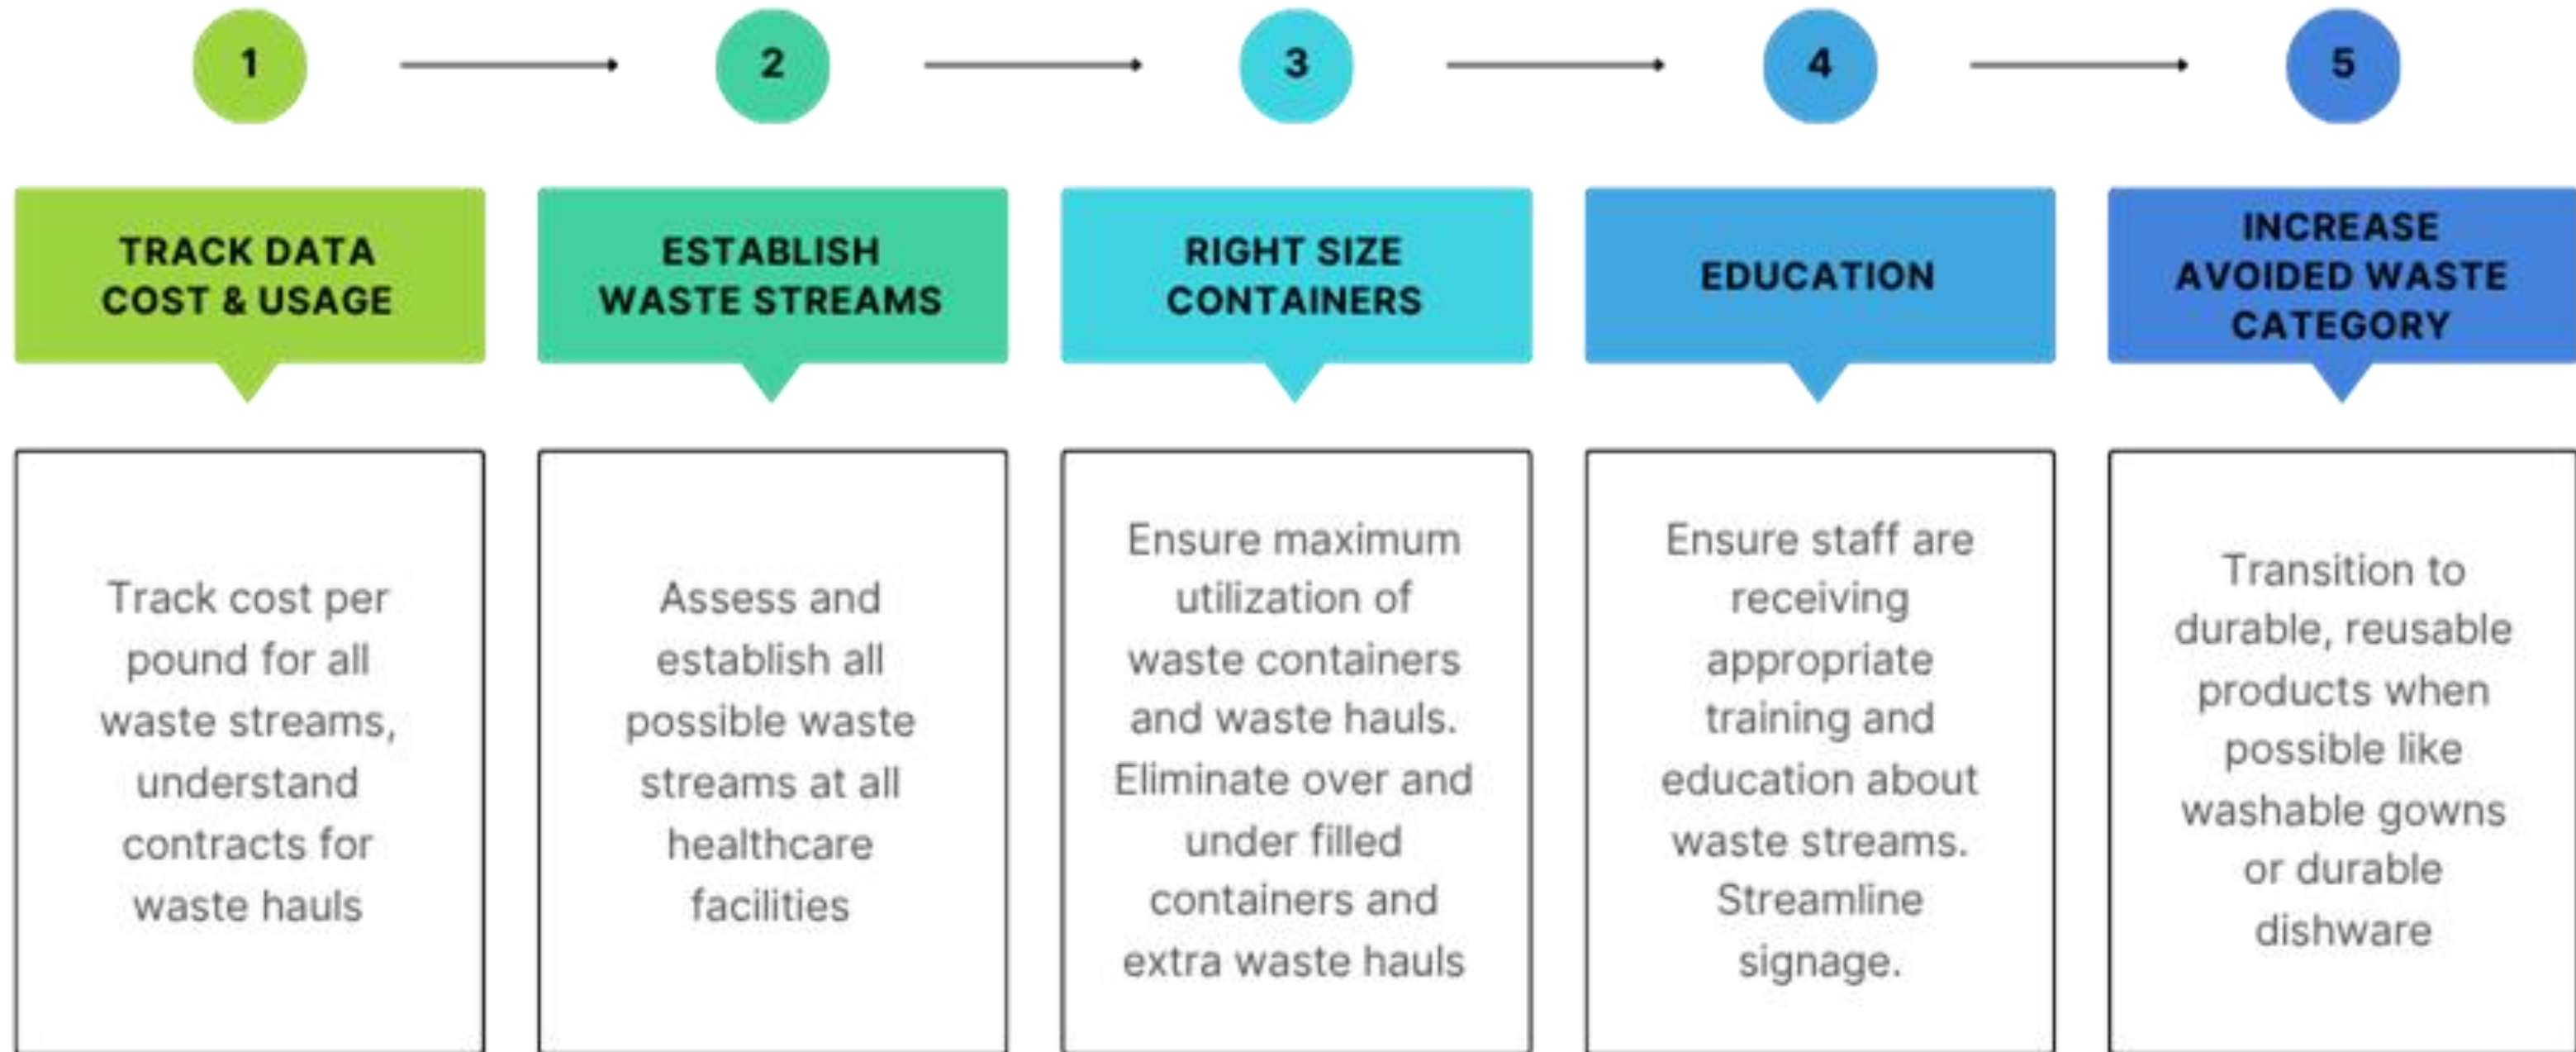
1

TRACK DATA COST & USAGE

Track cost per pound for all waste streams, understand contracts for waste hauls

2

ESTABLISH WASTE STREAMS

Assess and establish all possible waste streams at all healthcare facilities

3

RIGHT SIZE CONTAINERS

Ensure maximum utilization of waste containers and waste hauls. Eliminate over and under filled containers and extra waste hauls

4

EDUCATION

Ensure staff are receiving appropriate training and education about waste streams. Streamline signage.

5

INCREASE AVOIDED WASTE CATEGORY

Transition to durable, reusable products when possible like washable gowns or durable dishware